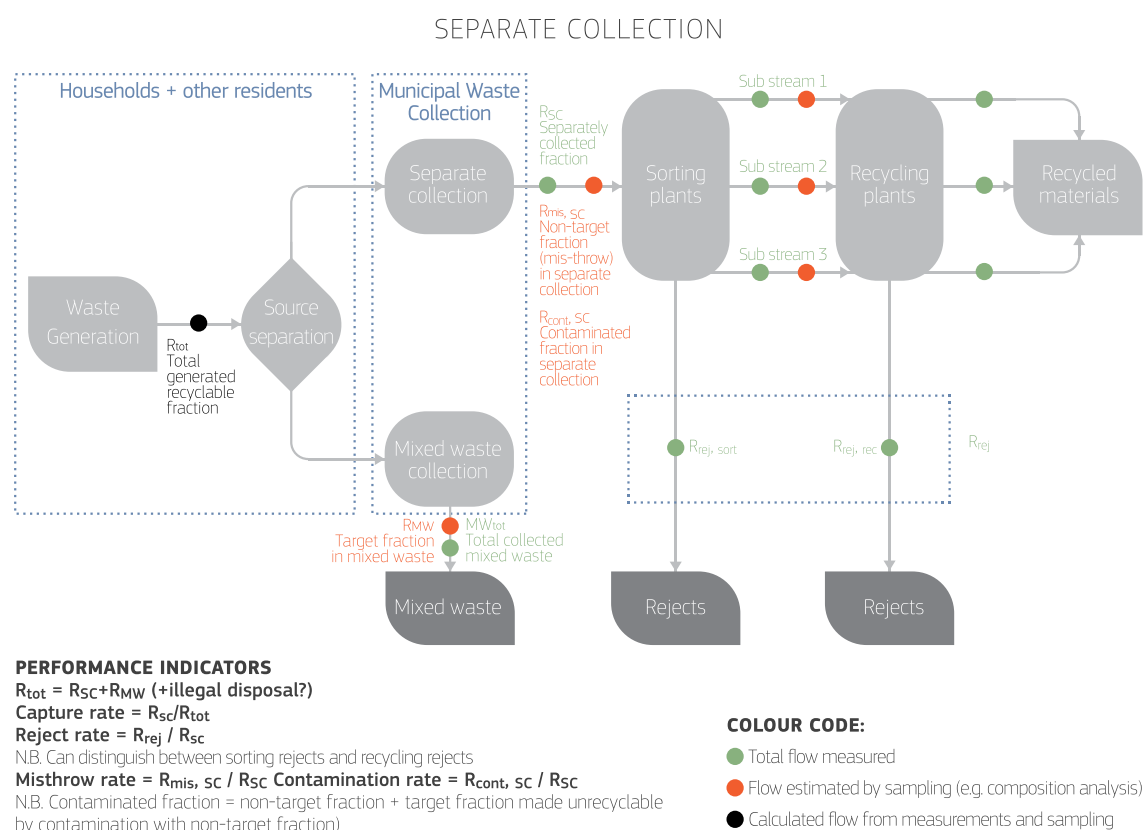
SEPARATE COLLECTION

Households + other residents

Municipal Waste Collection

Waste Generation

$R_{tot}$ Total generated recyclable fraction

Source separation

Separate collection

Mixed waste collection

$R_{SC}$ Separately collected fraction

$R_{mis, SC}$ Non-target fraction (mis-throw) in separate collection

$R_{cont, SC}$ Contaminated fraction in separate collection

Sorting plants

Sub stream 1

Sub stream 2

Sub stream 3

Recycling plants

Recycled materials

$R_{rej, sort}$

$R_{rej, rec}$

$R_{rej}$

$R_{MW}$ Target fraction in mixed waste

$MW_{tot}$ Total collected mixed waste

Mixed waste

Rejects

Rejects

PERFORMANCE INDICATORS
$R_{tot}$ = $R_{SC}$+$R_{MW}$ (+illegal disposal?)
Capture rate = $R_{sc}$/$R_{tot}$
Reject rate = $R_{rej}$ / $R_{sc}$
N.B. Can distinguish between sorting rejects and recycling rejects
Misthrow rate = $R_{mis, SC}$ / $R_{SC}$ Contamination rate = $R_{cont, SC}$ / $R_{SC}$
N.B. Contaminated fraction = non-target fraction + target fraction made unrecyclable by contamination with non-target fraction)

COLOUR CODE:
Total flow measured
Flow estimated by sampling (e.g. composition analysis)
Calculated flow from measurements and sampling